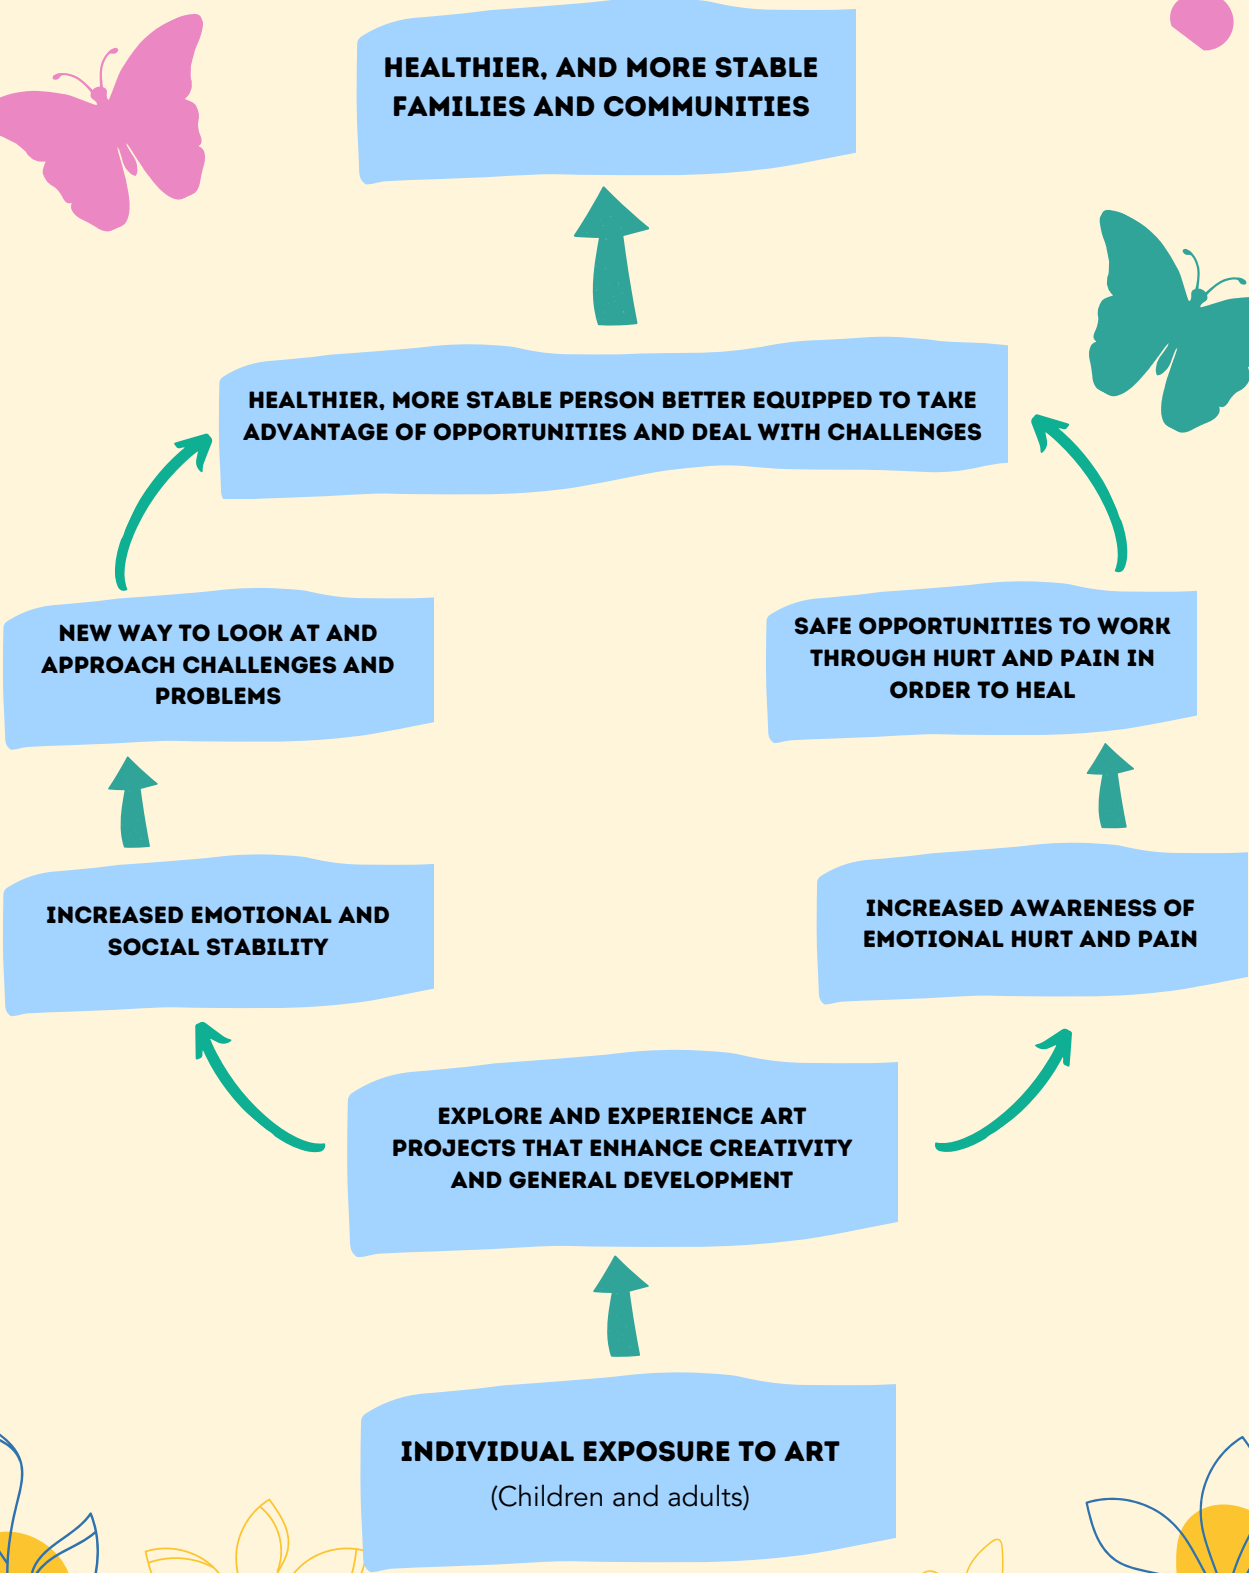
HEALTHIER, AND MORE STABLE FAMILIES AND COMMUNITIES

HEALTHIER, MORE STABLE PERSON BETTER EQUIPPED TO TAKE ADVANTAGE OF OPPORTUNITIES AND DEAL WITH CHALLENGES

NEW WAY TO LOOK AT AND APPROACH CHALLENGES AND PROBLEMS

SAFE OPPORTUNITIES TO WORK THROUGH HURT AND PAIN IN ORDER TO HEAL

INCREASED EMOTIONAL AND SOCIAL STABILITY

INCREASED AWARENESS OF EMOTIONAL HURT AND PAIN

EXPLORE AND EXPERIENCE ART PROJECTS THAT ENHANCE CREATIVITY AND GENERAL DEVELOPMENT

INDIVIDUAL EXPOSURE TO ART
(Children and adults)